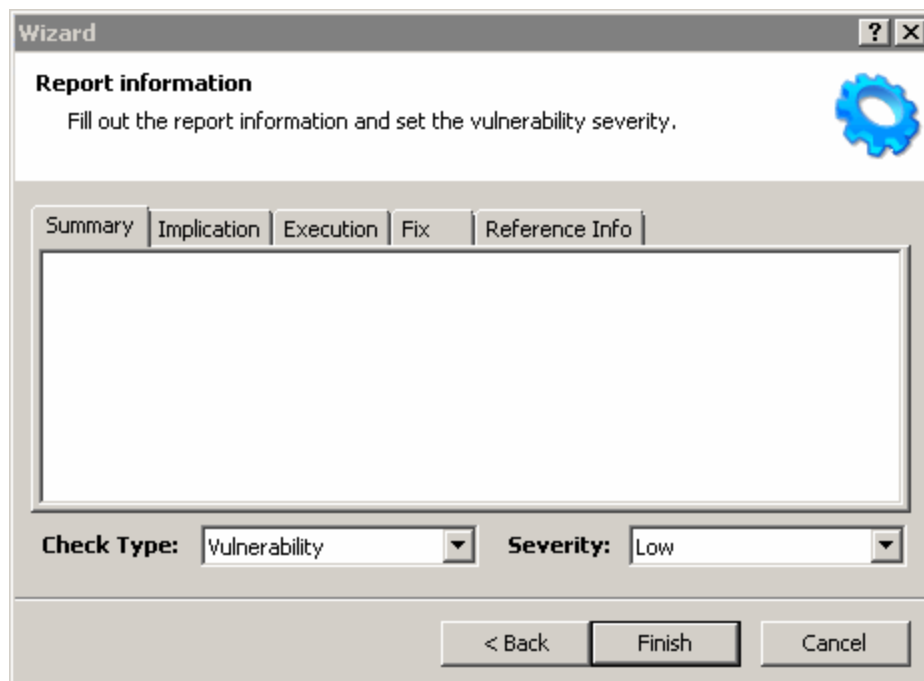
Wizard

?

Report information

Fill out the report information and set the vulnerability severity.

Summary | Implication | Execution | Fix | Reference Info

Check Type: Vulnerability

Severity: Low

< Back

Finish

Cancel